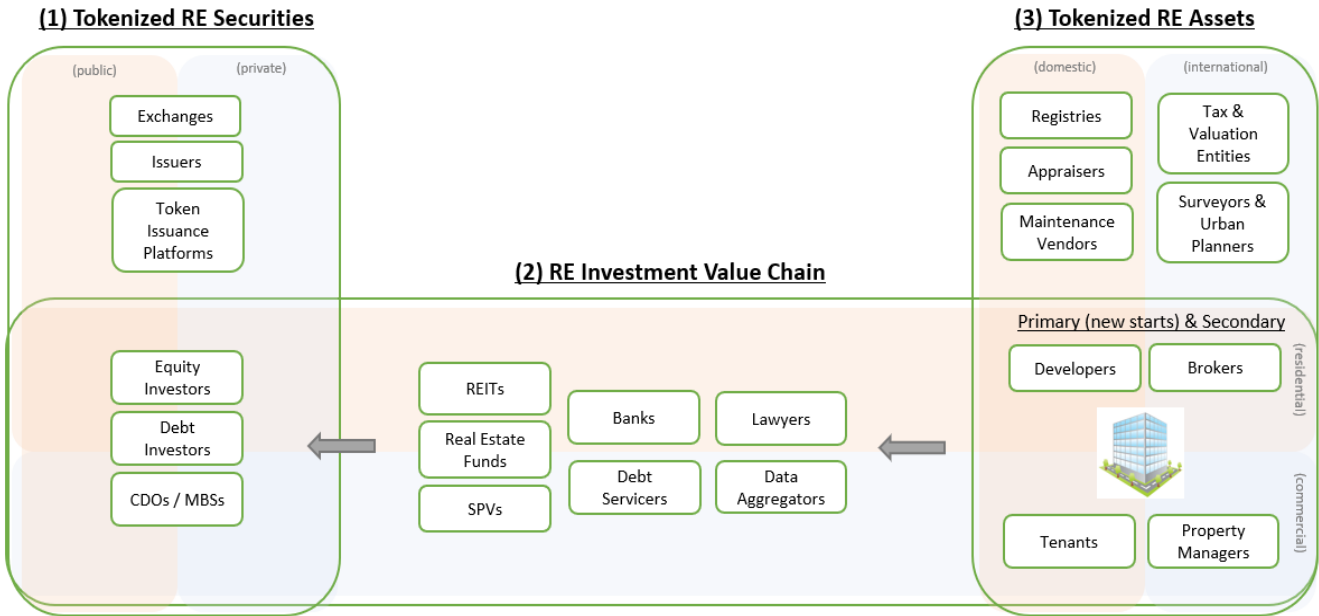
(1) Tokenized RE Securities

(public)

(private)

Exchanges

Issuers

Token Issuance Platforms

(3) Tokenized RE Assets

(domestic)

(international)

Registries

Appraisers

Maintenance Vendors

Tax & Valuation Entities

Surveyors & Urban Planners

(2) RE Investment Value Chain

Equity Investors

Debt Investors

CDOs / MBSs

REITs

Real Estate Funds

SPVs

Banks

Lawyers

Debt Servicers

Data Aggregators

Primary (new starts) & Secondary

Developers

Brokers

(residential)

(commercial)

Tenants

Property Managers